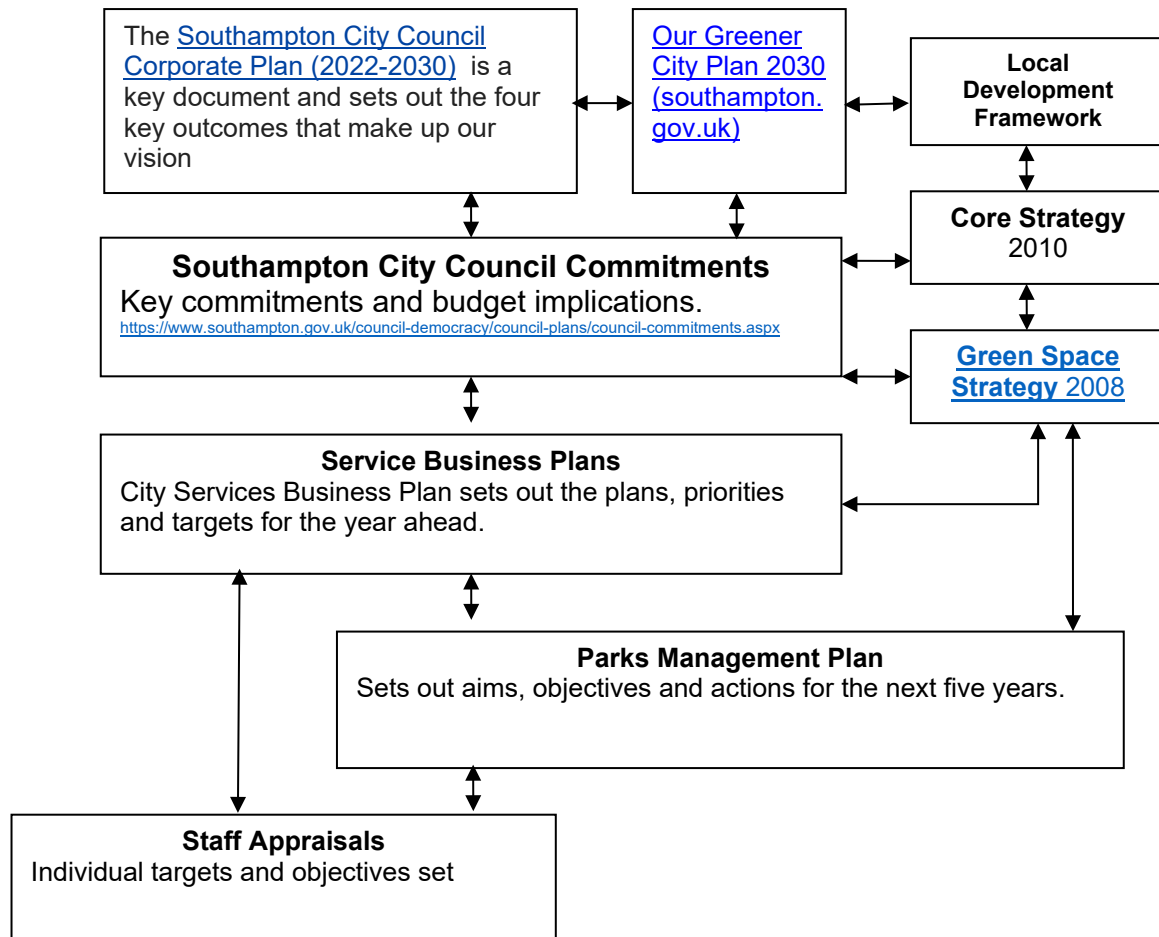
The Southampton City Council Corporate Plan (2022-2030) is a key document and sets out the four key outcomes that make up our vision

Our Greener City Plan 2030 (southampton.gov.uk)

Local Development Framework

Core Strategy 2010

Southampton City Council Commitments
Key commitments and budget implications.
https://www.southampton.gov.uk/council-democracy/council-plans/council-commitments.aspx

Green Space Strategy 2008

Service Business Plans
City Services Business Plan sets out the plans, priorities and targets for the year ahead.

Parks Management Plan
Sets out aims, objectives and actions for the next five years.

Staff Appraisals
Individual targets and objectives set